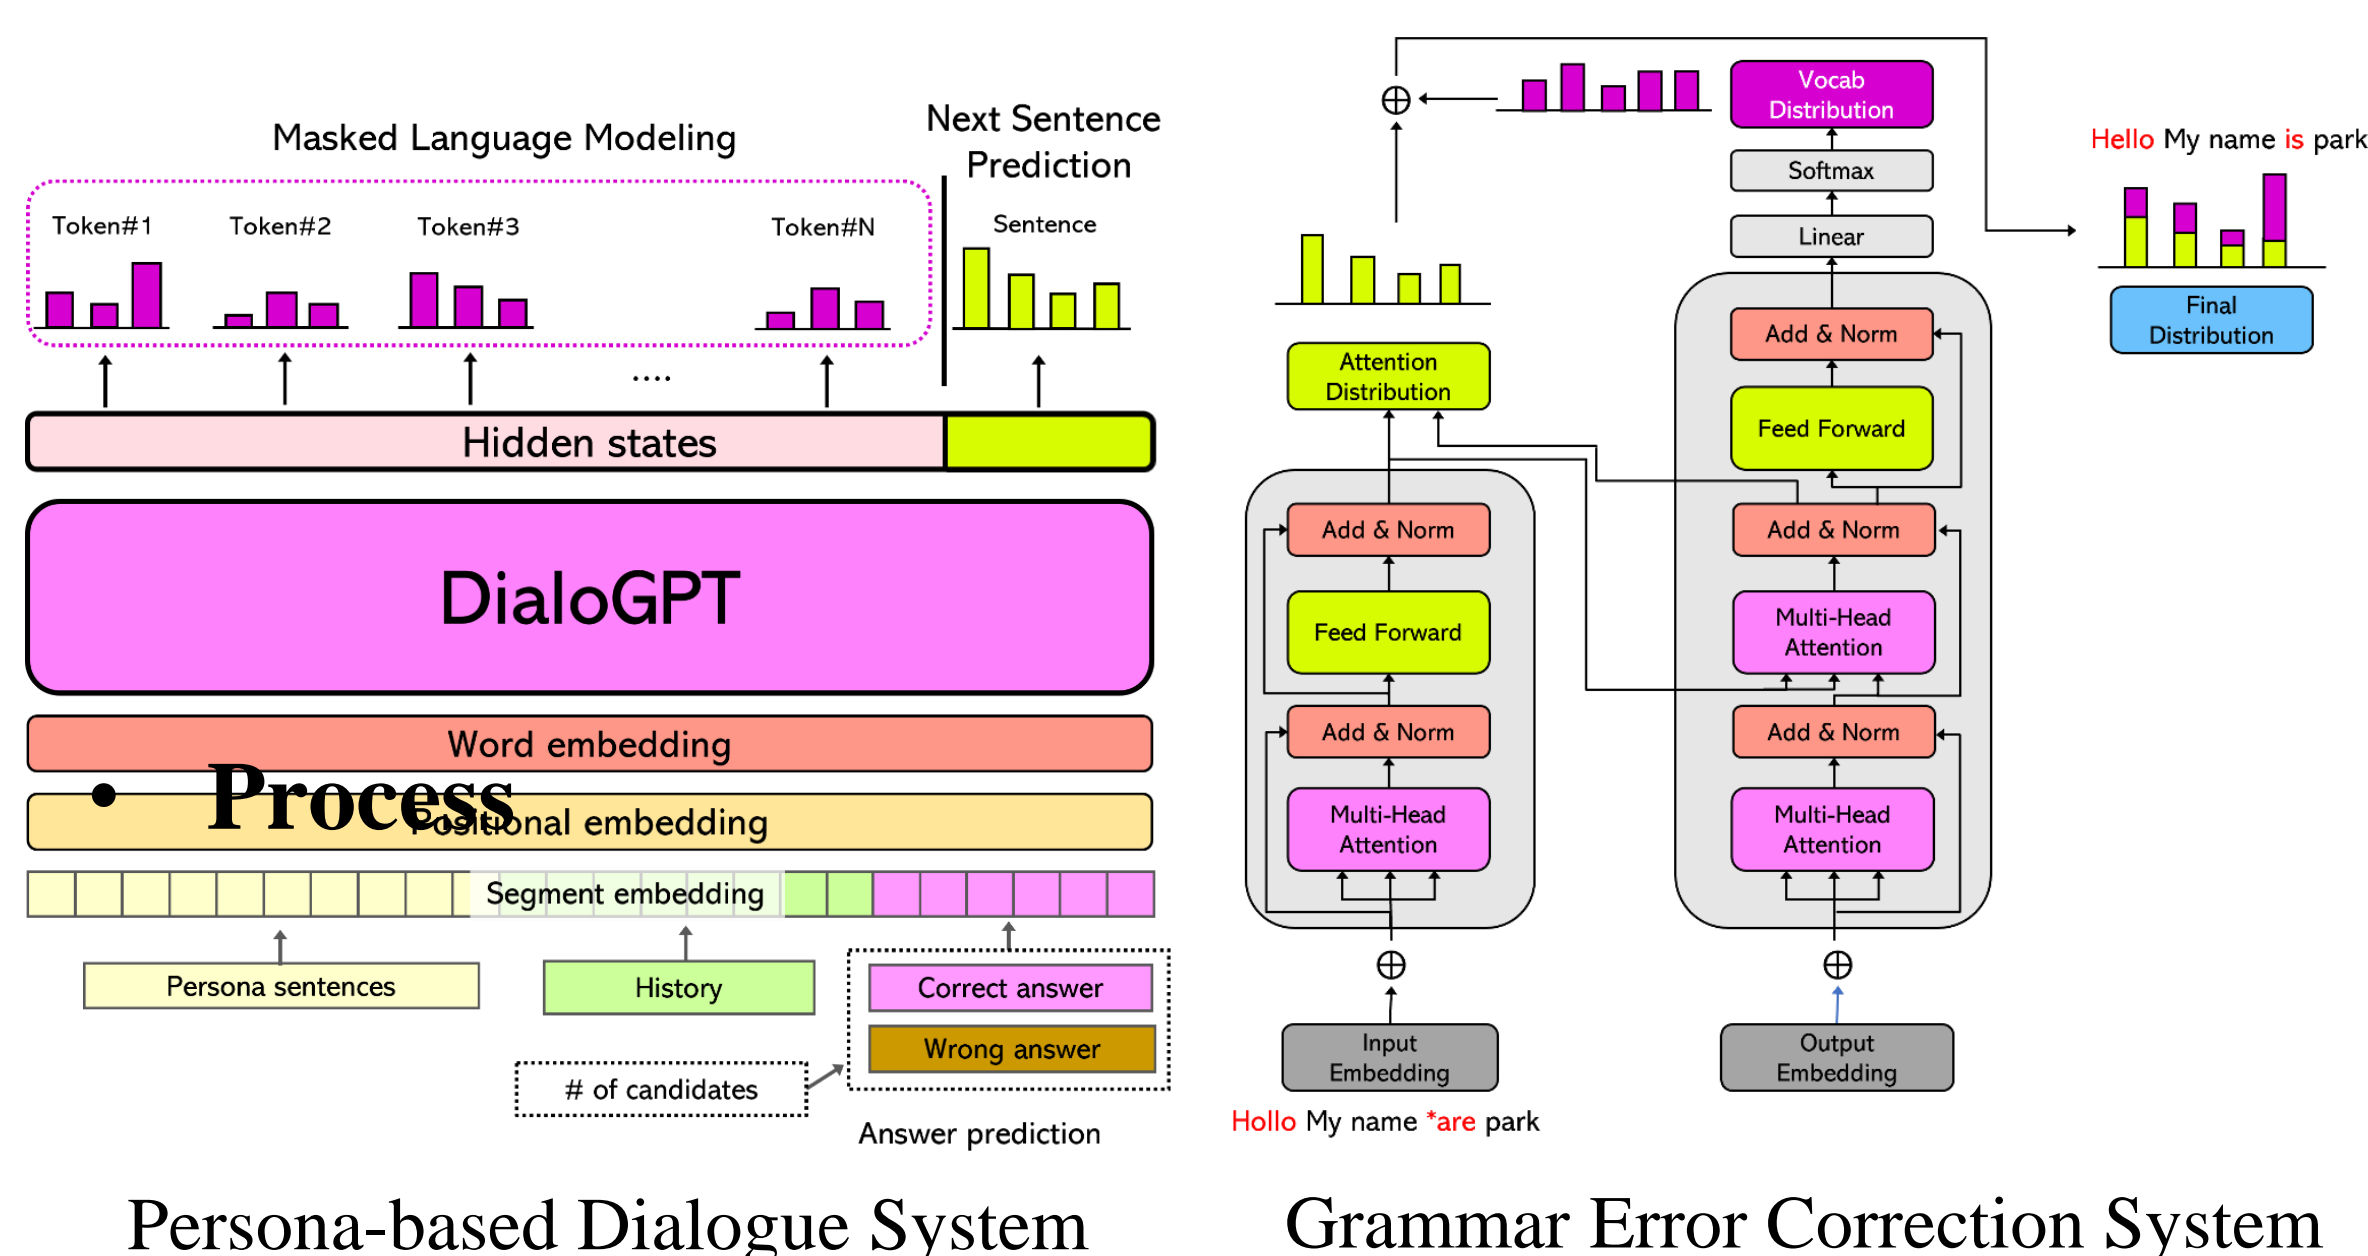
Masked Language Modeling

Next Sentence Prediction

Token#1 Token#2 Token#3 .... Token#N

Sentence

Hidden states

DialoGPT

Word embedding

• Process

Positional embedding

Segment embedding

Persona sentences

History

Correct answer

Wrong answer

# of candidates

Answer prediction

Vocab Distribution

Softmax

Linear

Hello My name is park

Final Distribution

Attention Distribution

Add & Norm

Feed Forward

Add & Norm

Multi-Head Attention

Add & Norm

Feed Forward

Add & Norm

Multi-Head Attention

Add & Norm

Multi-Head Attention

Input Embedding

Output Embedding

Hollo My name *are park

Persona-based Dialogue System

Grammar Error Correction System